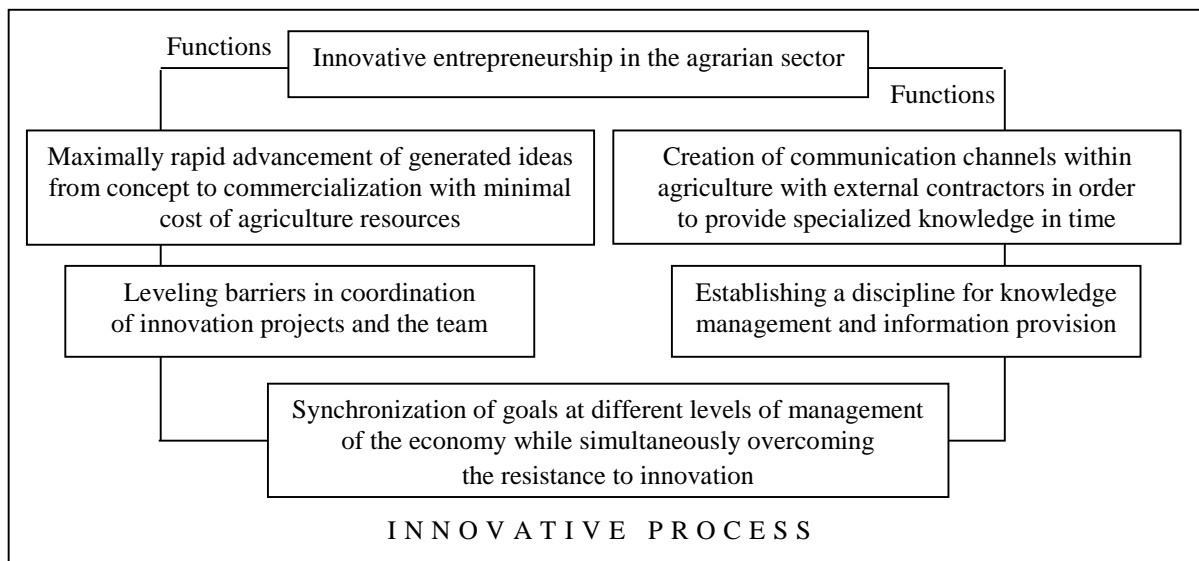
Functions

Innovative entrepreneurship in the agrarian sector

Functions

Maximally rapid advancement of generated ideas from concept to commercialization with minimal cost of agriculture resources

Creation of communication channels within agriculture with external contractors in order to provide specialized knowledge in time

Leveling barriers in coordination of innovation projects and the team

Establishing a discipline for knowledge management and information provision

Synchronization of goals at different levels of management of the economy while simultaneously overcoming the resistance to innovation

INNOVATIVE PROCESS